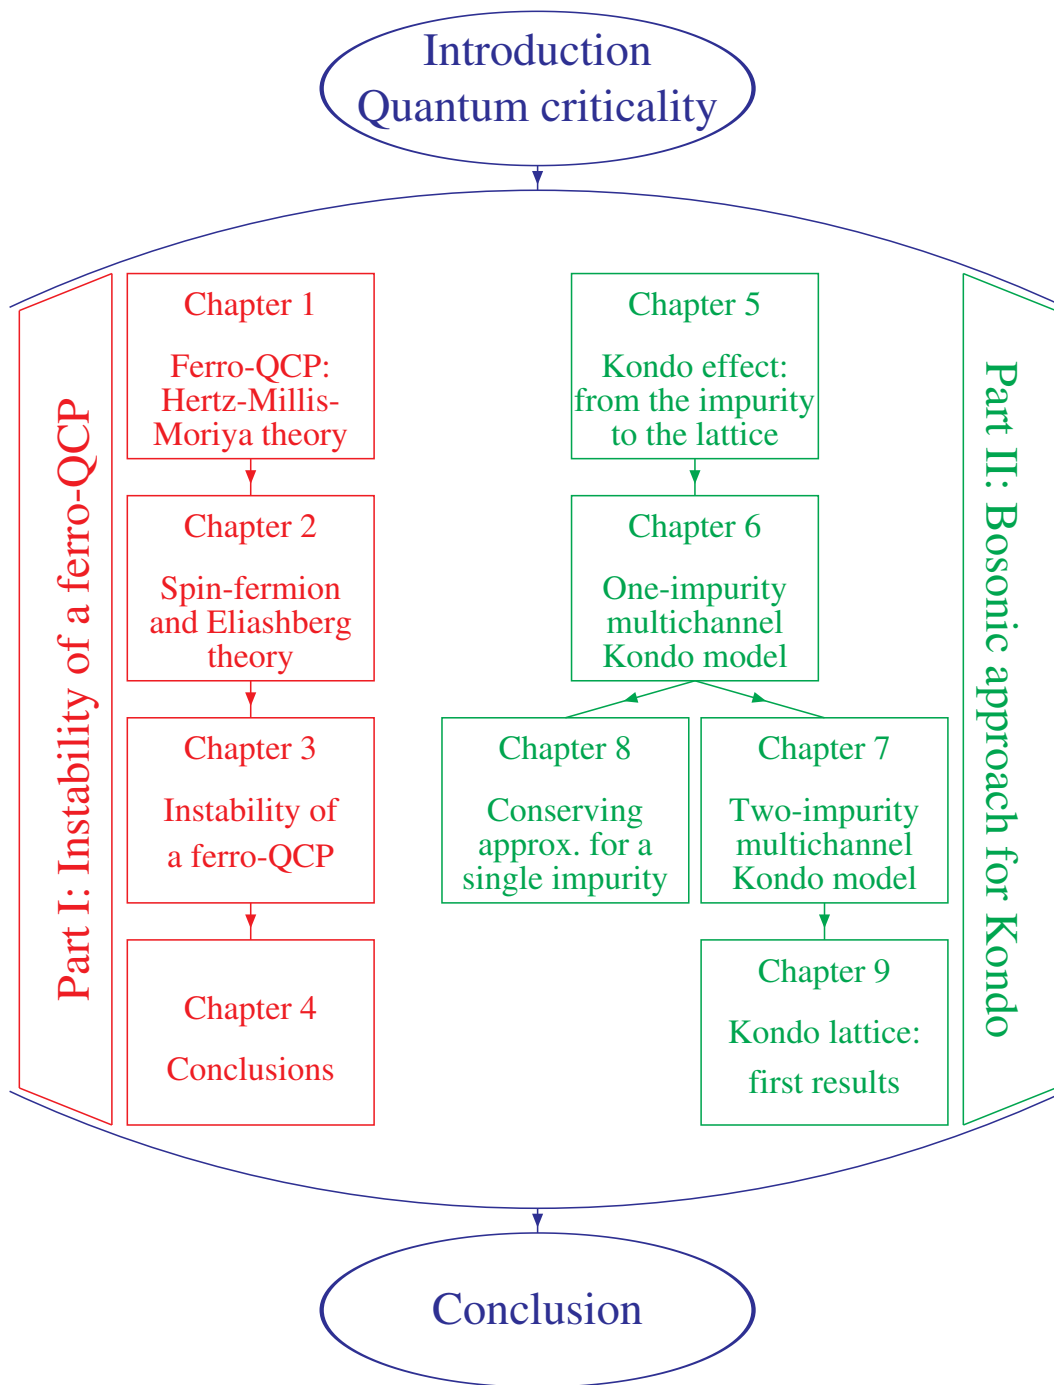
Introduction
Quantum criticality

Part I: Instability of a ferro-QCP

Chapter 1

Ferro-QCP: Hertz-Millis-Moriya theory

Chapter 2

Spin-fermion and Eliashberg theory

Chapter 3

Instability of a ferro-QCP

Chapter 4

Conclusions

Chapter 5

Kondo effect: from the impurity to the lattice

Chapter 6

One-impurity multichannel Kondo model

Chapter 8

Conserving approx. for a single impurity

Chapter 7

Two-impurity multichannel Kondo model

Chapter 9

Kondo lattice: first results

Part II: Bosonic approach for Kondo

Conclusion